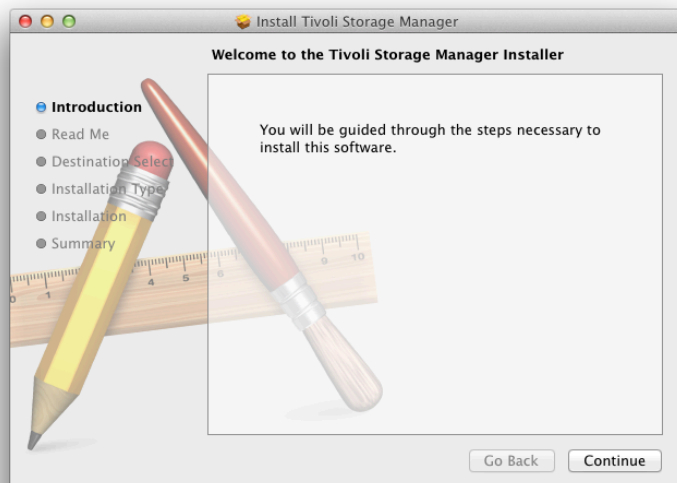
Install Tivoli Storage Manager

Welcome to the Tivoli Storage Manager Installer

Introduction
Read Me
Destination Select
Installation Type
Installation
Summary

You will be guided through the steps necessary to install this software.

Go Back
Continue